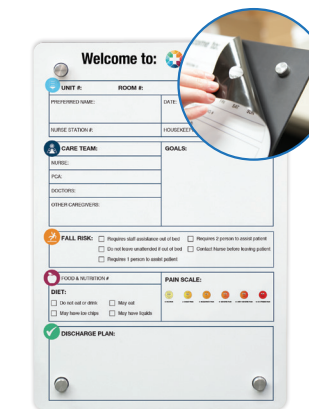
Welcome to:

UNIT #: ROOM #:

PREFERRED NAME: DATE:

NURSE STATION #: HOUSEKEE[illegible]

CARE TEAM:

NURSE:

PCA:

DOCTORS:

OTHER CAREGIVERS:

GOALS:

FALL RISK: Requires staff assistance out of bed Requires 2 person to assist patient
Do not leave unattended if out of bed Contact Nurse before leaving patient
Requires 1 person to assist patient

FOOD & NUTRITION #

DIET:
Do not eat or drink May eat
May have ice chips May have liquids

PAIN SCALE:

DISCHARGE PLAN: